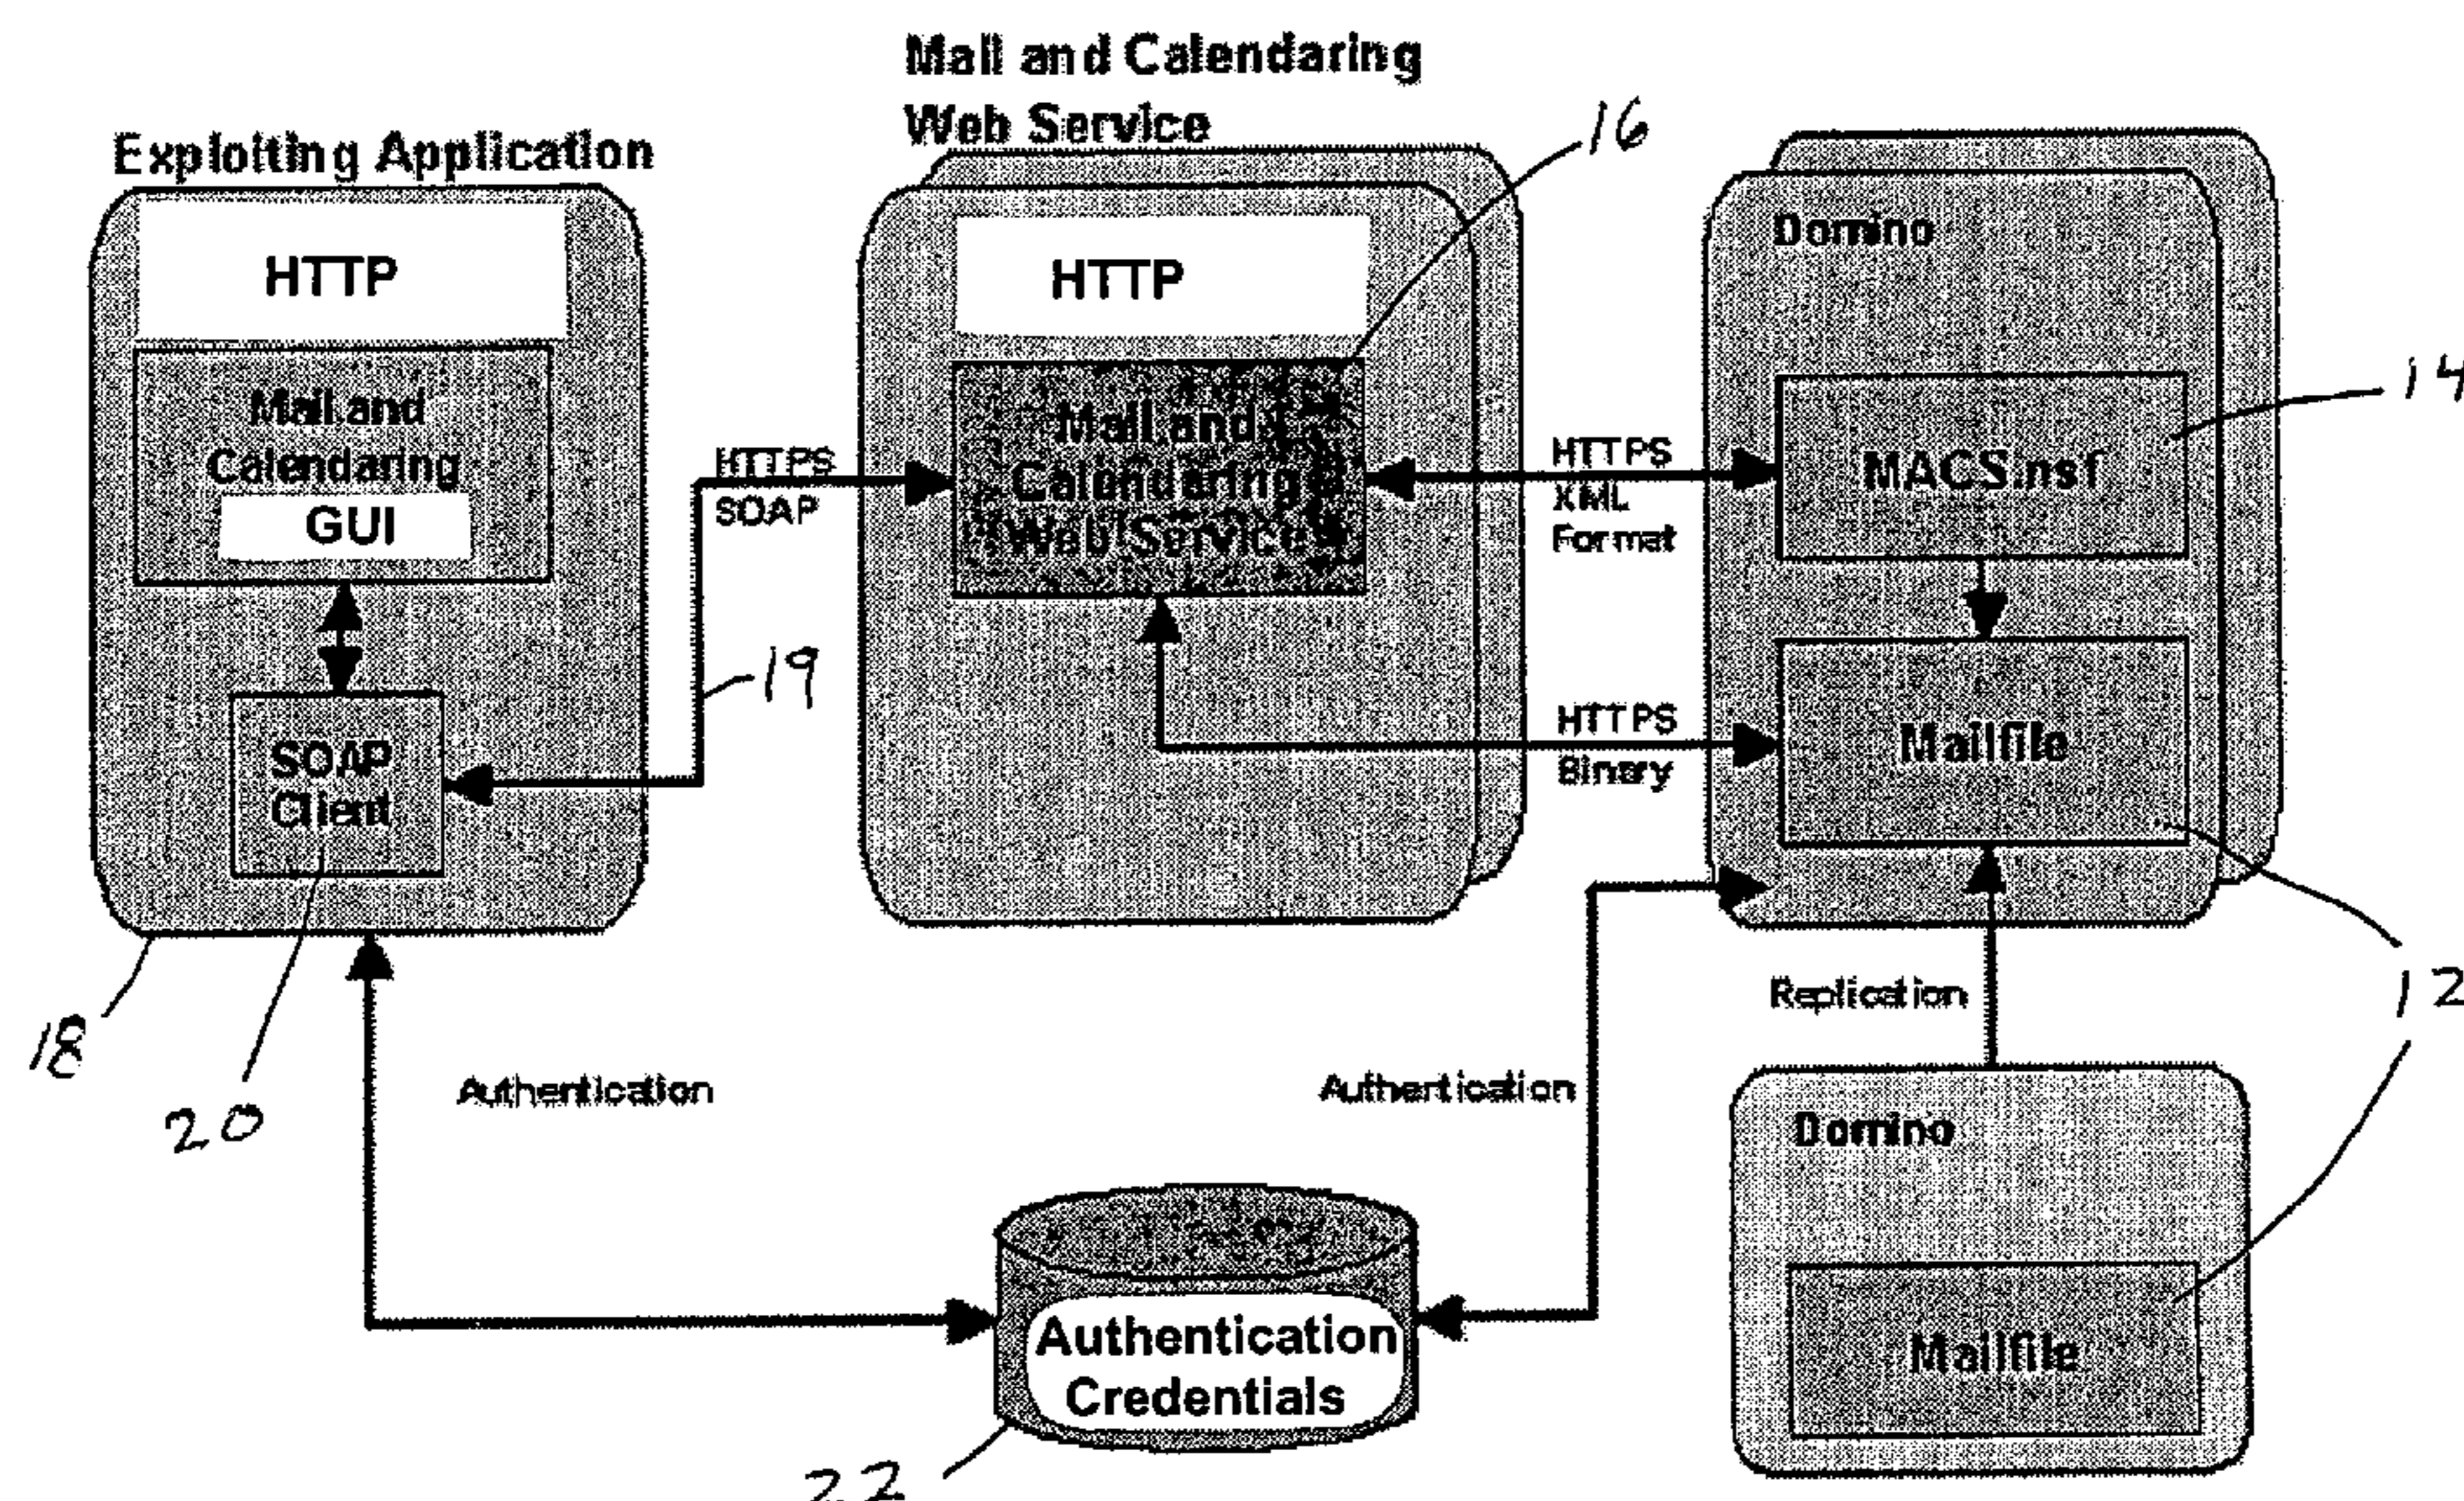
Mail and Calendaring Web Service

Exploiting Application

HTTP

Mail and Calendaring GUI

SOAP Client

HTTPS SOAP

19

18

20

HTTP

Mail and Calendaring Web Service

16

Domino

MACS.nsf

14

HTTPS XML Format

HTTPS Binary

Mailfile

12

Replication

Authentication

Authentication

Domino

Mailfile

Authentication Credentials

22